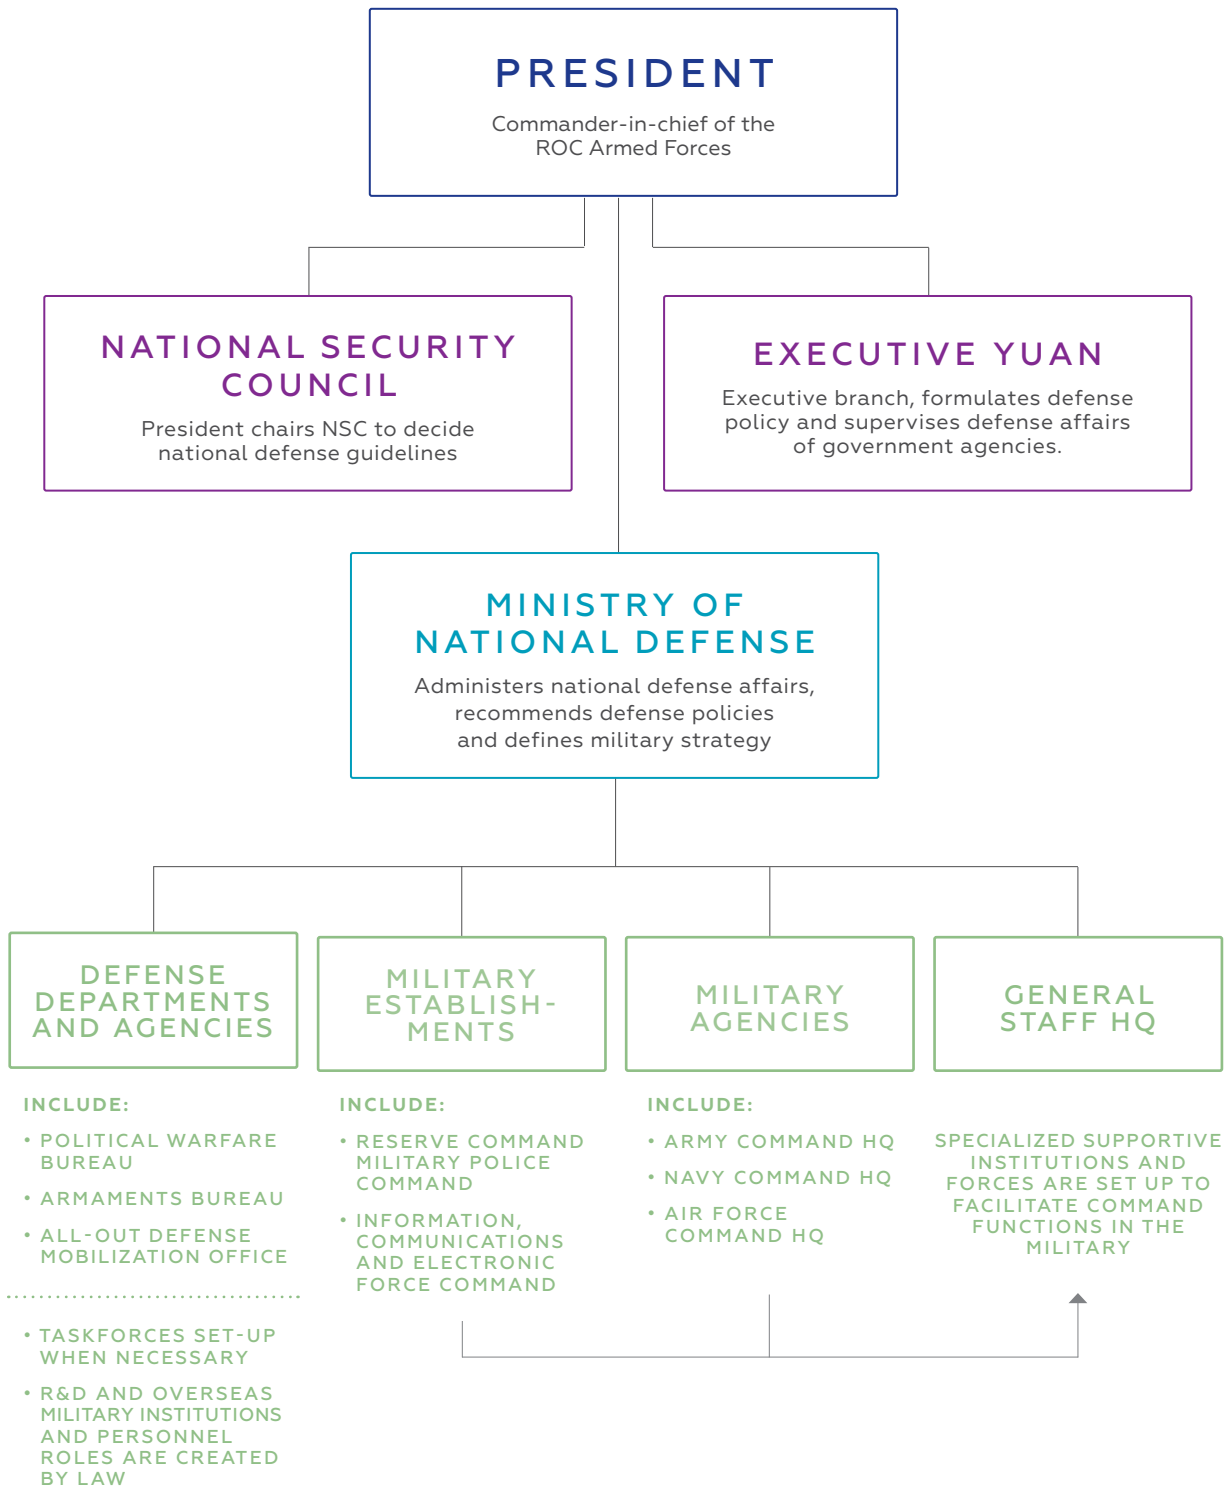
PRESIDENT
Commander-in-chief of the ROC Armed Forces

NATIONAL SECURITY COUNCIL
President chairs NSC to decide national defense guidelines

EXECUTIVE YUAN
Executive branch, formulates defense policy and supervises defense affairs of government agencies.

MINISTRY OF NATIONAL DEFENSE
Administers national defense affairs, recommends defense policies and defines military strategy

DEFENSE DEPARTMENTS AND AGENCIES

MILITARY ESTABLISHMENTS

MILITARY AGENCIES

GENERAL STAFF HQ

INCLUDE:
• POLITICAL WARFARE BUREAU
• ARMAMENTS BUREAU
• ALL-OUT DEFENSE MOBILIZATION OFFICE

• TASKFORCES SET-UP WHEN NECESSARY
• R&D AND OVERSEAS MILITARY INSTITUTIONS AND PERSONNEL ROLES ARE CREATED BY LAW

INCLUDE:
• RESERVE COMMAND MILITARY POLICE COMMAND
• INFORMATION, COMMUNICATIONS AND ELECTRONIC FORCE COMMAND

INCLUDE:
• ARMY COMMAND HQ
• NAVY COMMAND HQ
• AIR FORCE COMMAND HQ

SPECIALIZED SUPPORTIVE INSTITUTIONS AND FORCES ARE SET UP TO FACILITATE COMMAND FUNCTIONS IN THE MILITARY